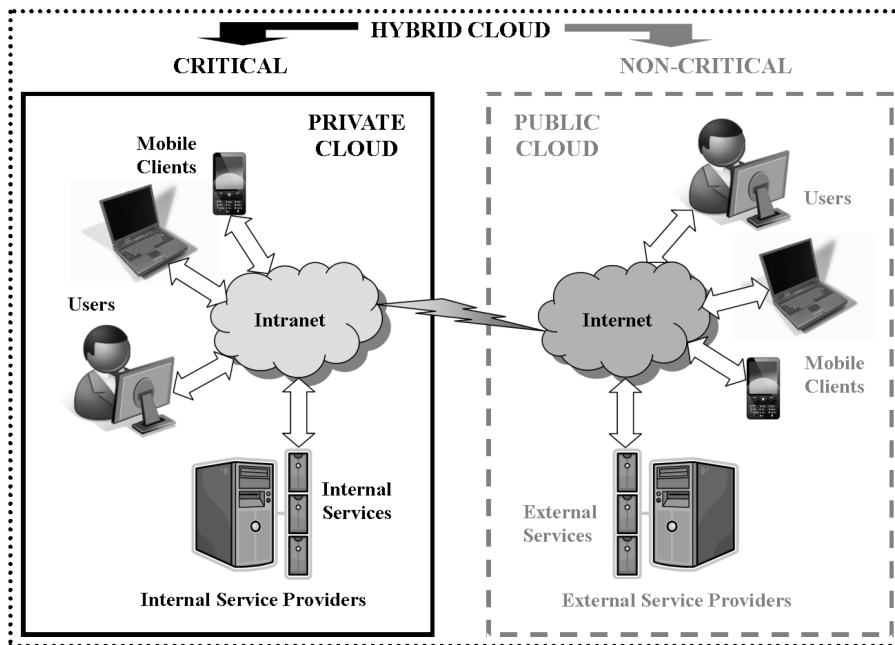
HYBRID CLOUD

CRITICAL

NON-CRITICAL

PRIVATE CLOUD

Mobile Clients

Users

Intranet

Internal Services

Internal Service Providers

PUBLIC CLOUD

Users

Internet

Mobile Clients

External Services

External Service Providers